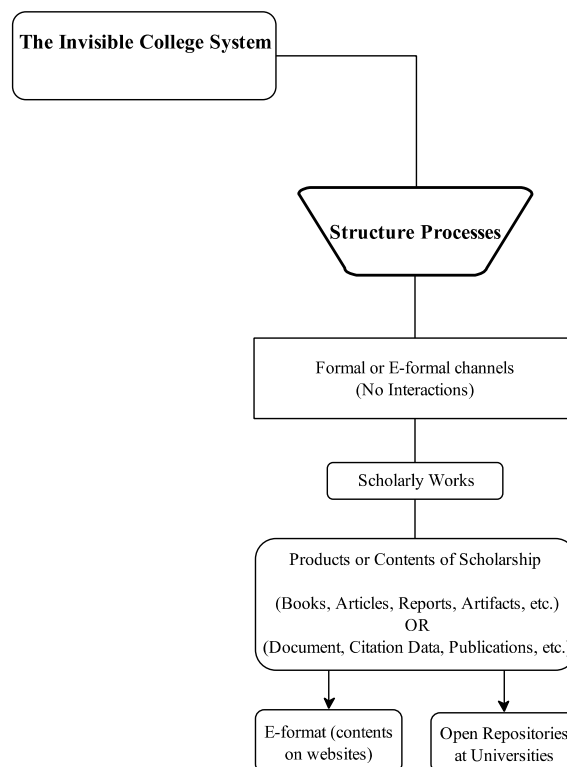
The Invisible College System

Structure Processes

Formal or E-formal channels
(No Interactions)

Scholarly Works

Products or Contents of Scholarship

(Books, Articles, Reports, Artifacts, etc.)
OR
(Document, Citation Data, Publications, etc.

E-format (contents on websites)

Open Repositories at Universities